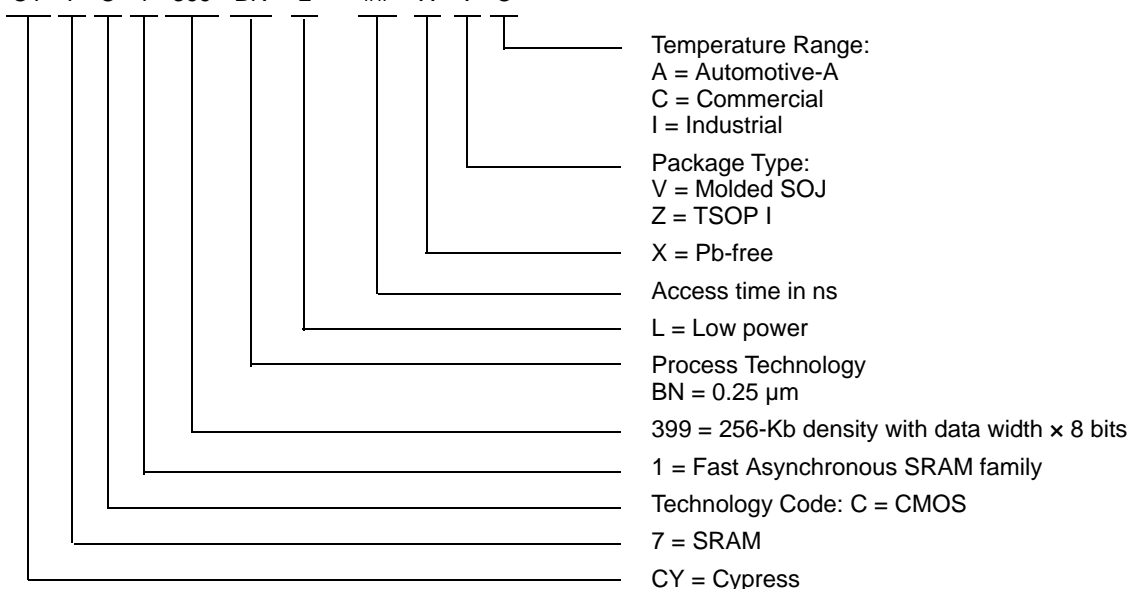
Temperature Range:
A = Automotive-A
C = Commercial
I = Industrial

Package Type:
V = Molded SOJ
Z = TSOP I

X = Pb-free

Access time in ns

L = Low power

Process Technology
BN = 0.25 µm

399 = 256-Kb density with data width × 8 bits

1 = Fast Asynchronous SRAM family

Technology Code: C = CMOS

7 = SRAM

CY = Cypress